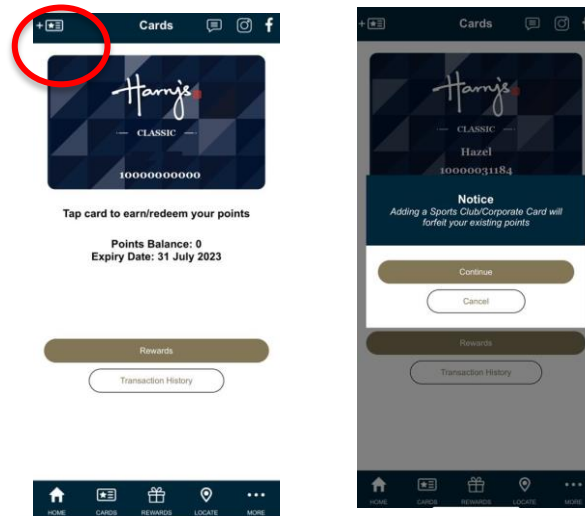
Cards

Harry's

CLASSIC

10000000000

Tap card to earn/redeem your points

Points Balance: 0
Expiry Date: 31 July 2023

Rewards

Transaction History

HOME CARDS REWARDS LOCATE MORE

Cards

Harry's

CLASSIC

Hazel

10000031184

Notice
Adding a Sports Club/Corporate Card will forfeit your existing points

Continue

Cancel

Rewards

Transaction History

HOME CARDS REWARDS LOCATE MORE